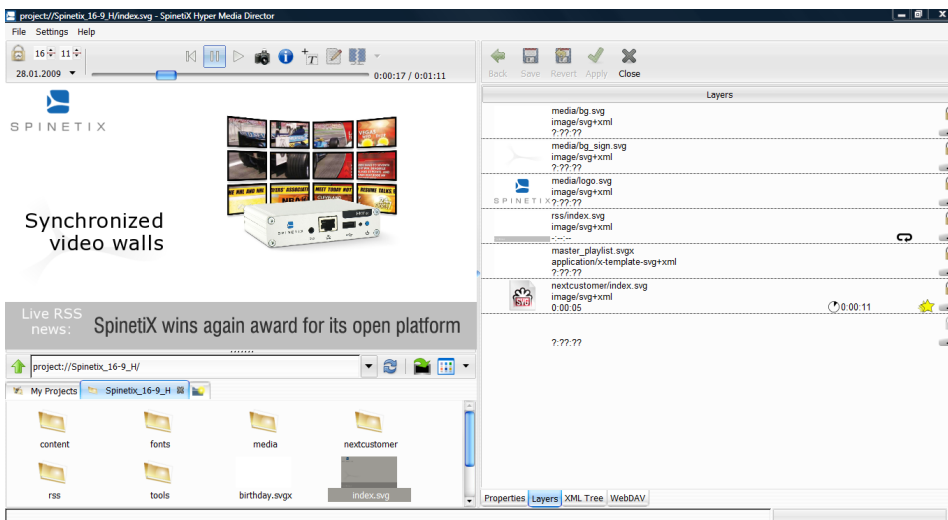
project://Spinetix_16-9_H/index.svg - SpinetiX Hyper Media Director

File Settings Help

16 11

28.01.2009

0:00:17 / 0:01:11

Back Save Revert Apply Close

Layers

SPINETIX

Synchronized video walls

Live RSS news: SpinetiX wins again award for its open platform

media/bg.svg
image/svg+xml
?:??:??

media/bg_sign.svg
image/svg+xml
?:??:??

media/logo.svg
image/svg+xml
?:??:??

rss/index.svg
image/svg+xml
-:--:--

master_playlist.svgx
application/x-template-svg+xml
?:??:??

nextcustomer/index.svg
image/svg+xml
0:00:05 0:00:11

?:??:??

project://Spinetix_16-9_H/

My Projects Spinetix_16-9_H

content fonts media nextcustomer

rss tools birthday.svgx index.svg

Properties Layers XML Tree WebDAV